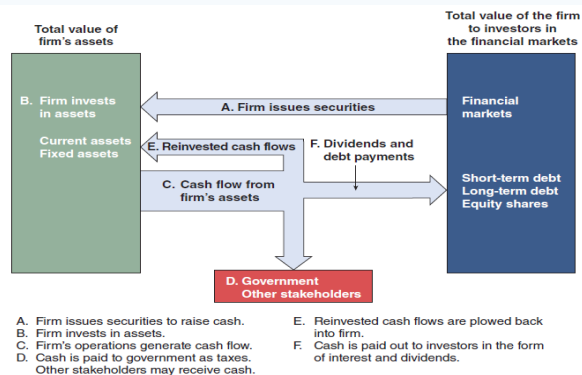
Total value of firm's assets

Total value of the firm to investors in the financial markets

B. Firm invests in assets

Current assets
Fixed assets

A. Firm issues securities

Financial markets

E. Reinvested cash flows

F. Dividends and debt payments

C. Cash flow from firm's assets

Short-term debt
Long-term debt
Equity shares

D. Government
Other stakeholders

A. Firm issues securities to raise cash.
B. Firm invests in assets.
C. Firm's operations generate cash flow.
D. Cash is paid to government as taxes. Other stakeholders may receive cash.

E. Reinvested cash flows are plowed back into firm.
F. Cash is paid out to investors in the form of interest and dividends.